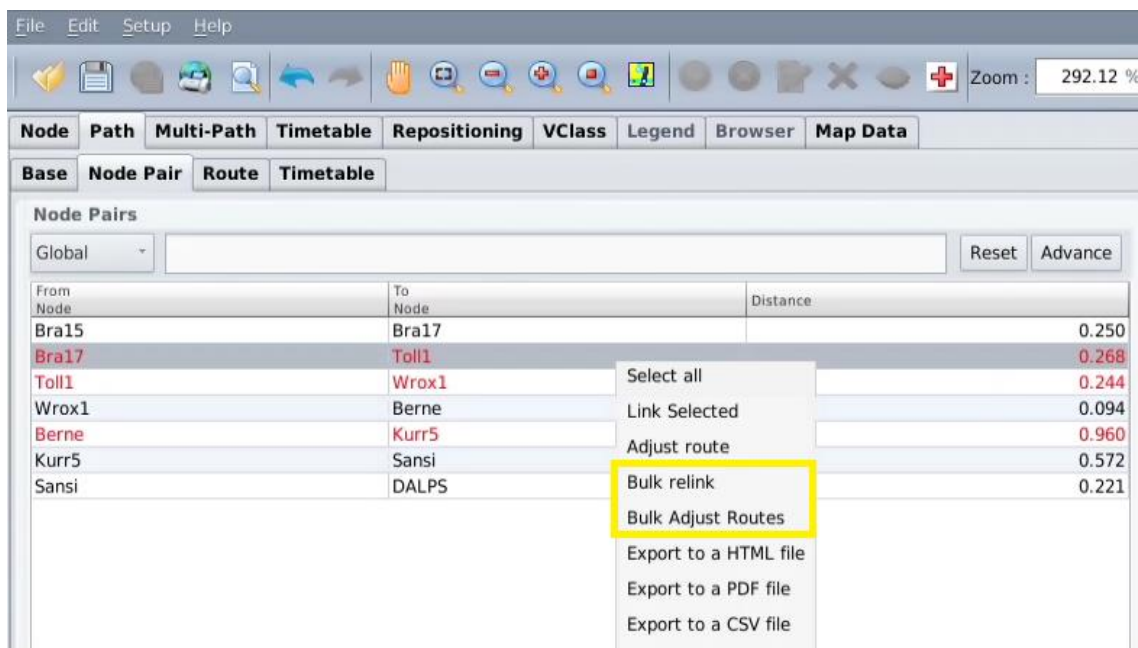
File Edit Setup Help

Zoom : 292.12 %

Node | Path | Multi-Path | Timetable | Repositioning | VClass | Legend | Browser | Map Data

Base | Node Pair | Route | Timetable

Node Pairs

Global

Reset Advance

| From Node | To Node | Distance |
|---|---|---|
| Bra15 | Bra17 | 0.250 |
| Bra17 | Toll1 | 0.268 |
| Toll1 | Wrox1 | 0.244 |
| Wrox1 | Berne | 0.094 |
| Berne | Kurr5 | 0.960 |
| Kurr5 | Sansi | 0.572 |
| Sansi | DALPS | 0.221 |

Select all
Link Selected
Adjust route
Bulk relink
Bulk Adjust Routes
Export to a HTML file
Export to a PDF file
Export to a CSV file